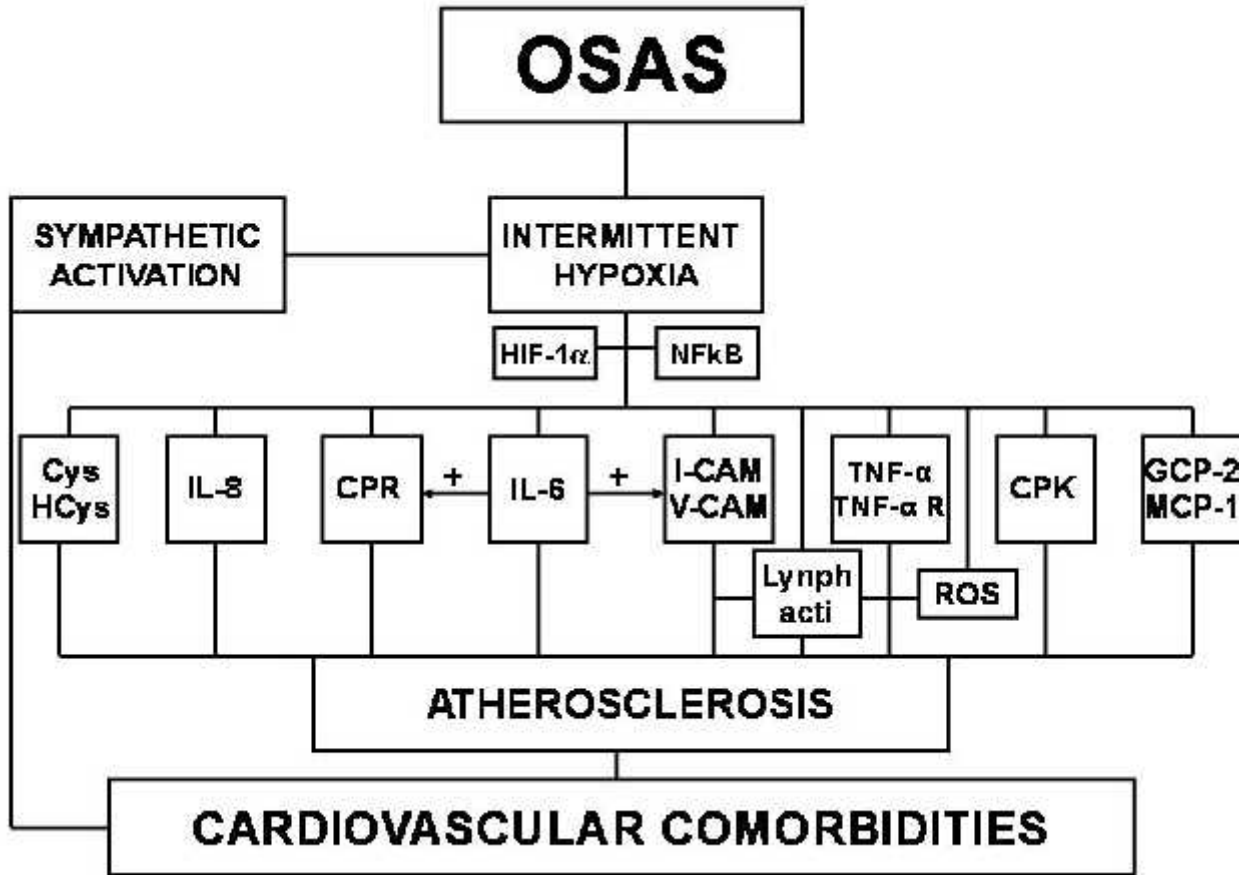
OSAS

SYMPATHETIC ACTIVATION

INTERMITTENT HYPOXIA

HIF-1$\alpha$

NFkB

Cys HCys

IL-8

CPR

+

IL-6

+

I-CAM V-CAM

TNF-α TNF-α R

CPK

GCP-2 MCP-1

Lynph acti

ROS

ATHEROSCLEROSIS

CARDIOVASCULAR COMORBIDITIES